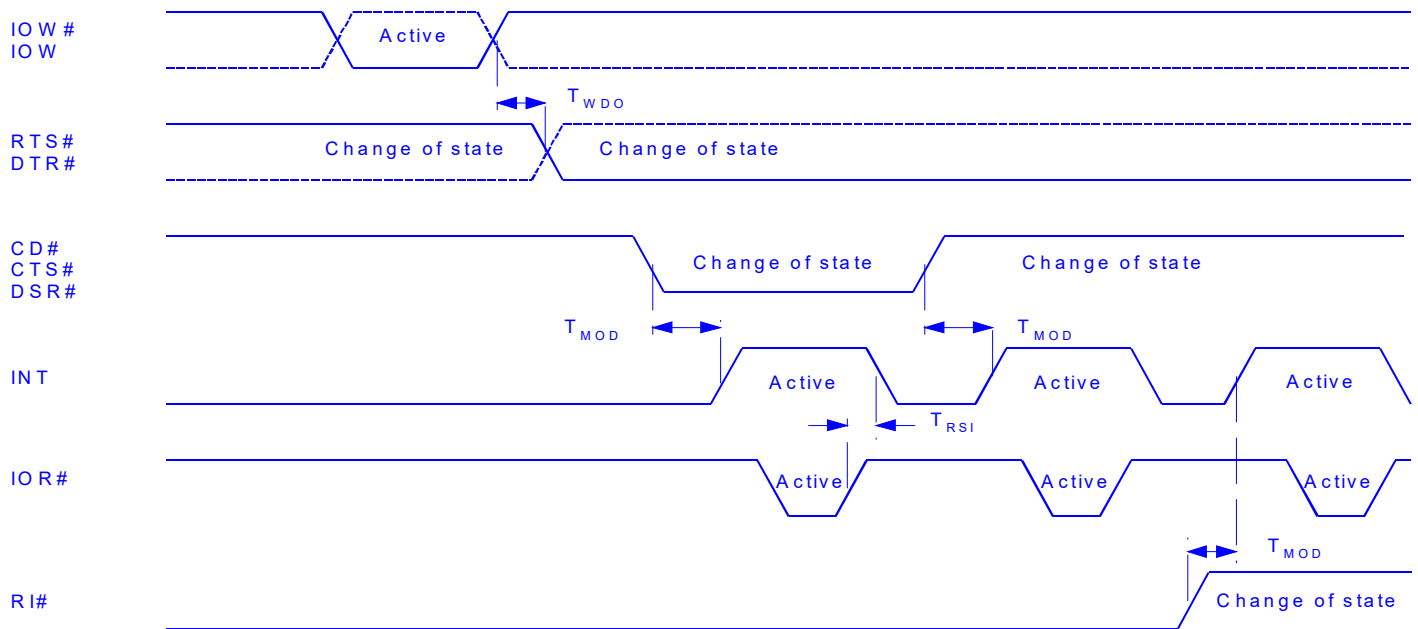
IOW#
IOW

Active

$T_{WDO}$

RTS#
DTR#

Change of state

Change of state

CD#
CTS#
DSR#

Change of state

Change of state

$T_{MOD}$

$T_{MOD}$

INT

Active

Active

Active

$T_{RSI}$

IOR#

Active

Active

Active

$T_{MOD}$

RI#

Change of state